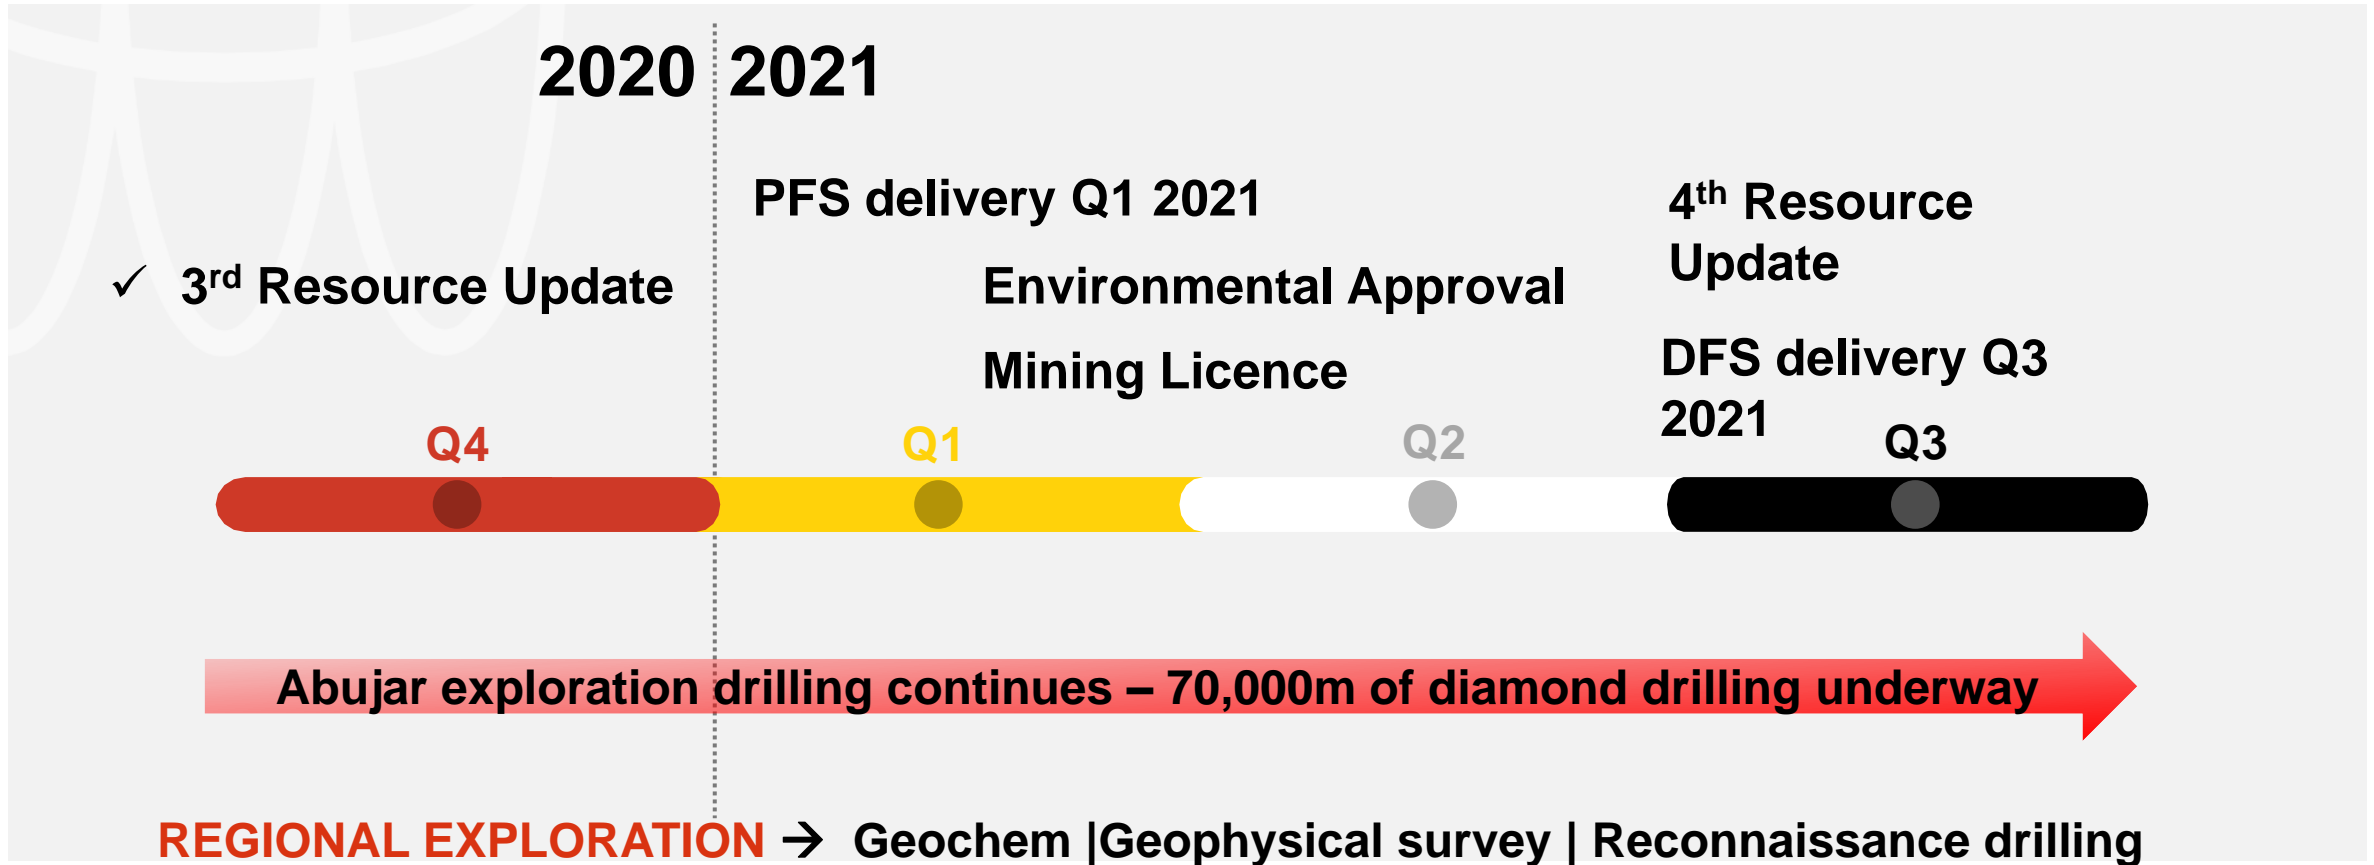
2020 2021

✓ 3rd Resource Update

PFS delivery Q1 2021

Environmental Approval

Mining Licence

4th Resource Update

DFS delivery Q3 2021

Q4

Q1

Q2

Q3

Abujar exploration drilling continues – 70,000m of diamond drilling underway

REGIONAL EXPLORATION → Geochem |Geophysical survey | Reconnaissance drilling